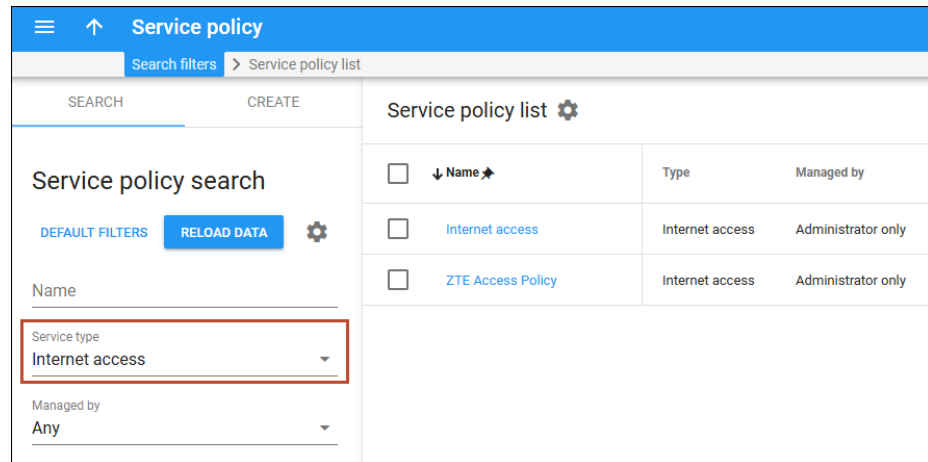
Service policy

Search filters > Service policy list

SEARCH CREATE

Service policy search

DEFAULT FILTERS RELOAD DATA

Name

Service type
Internet access

Managed by
Any

Service policy list

| Name | Type | Managed by |
|---|---|---|
| Internet access | Internet access | Administrator only |
| ZTE Access Policy | Internet access | Administrator only |